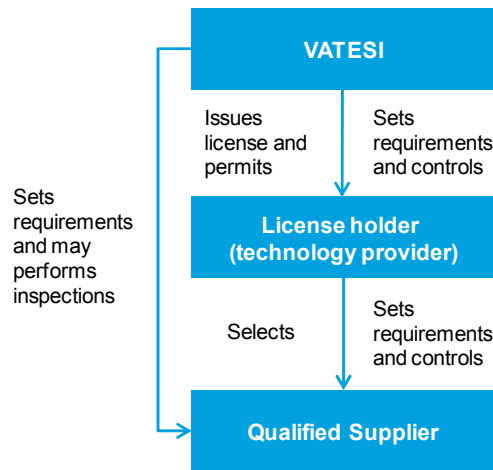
VATESI

Issues license and permits

Sets requirements and controls

License holder (technology provider)

Selects

Sets requirements and controls

Qualified Supplier

Sets requirements and may performs inspections